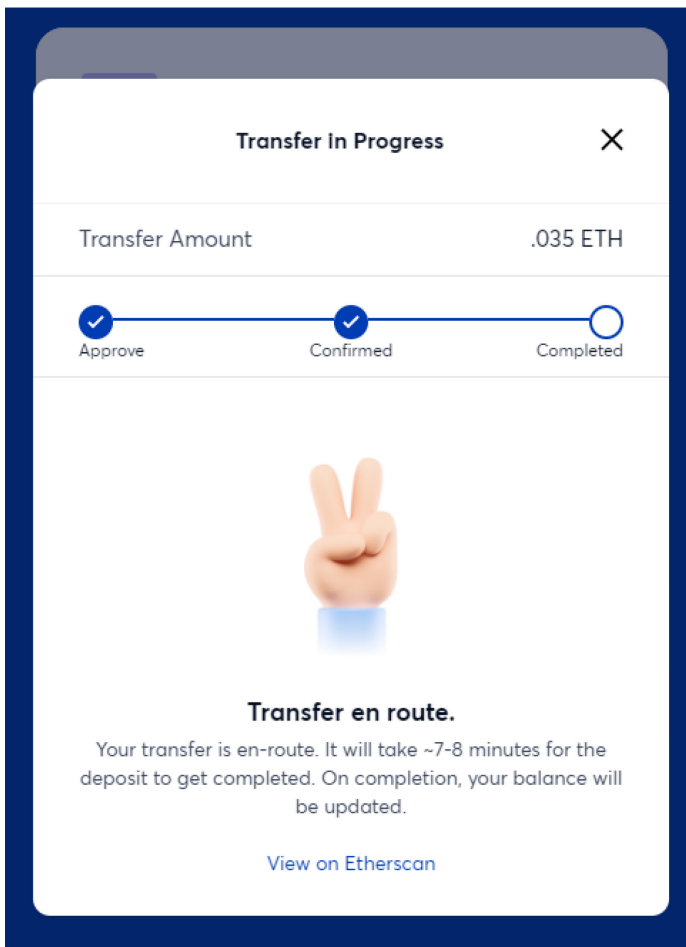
Transfer in Progress

X

Transfer Amount .035 ETH

Approve Confirmed Completed

Transfer en route.

Your transfer is en-route. It will take ~7-8 minutes for the deposit to get completed. On completion, your balance will be updated.

View on Etherscan